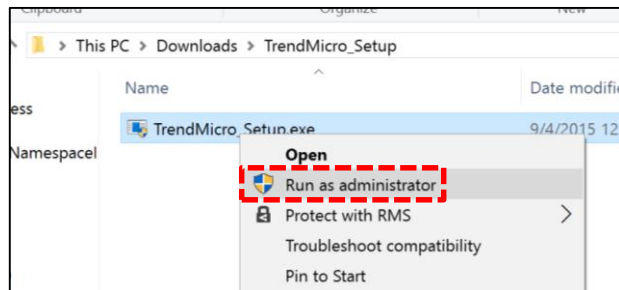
Clipboard Organize New

This PC > Downloads > TrendMicro_Setup

Name

Date modifie

ess

Namespacel

TrendMicro_Setup.exe

9/4/2015 12

Open

Run as administrator

Protect with RMS

Troubleshoot compatibility

Pin to Start